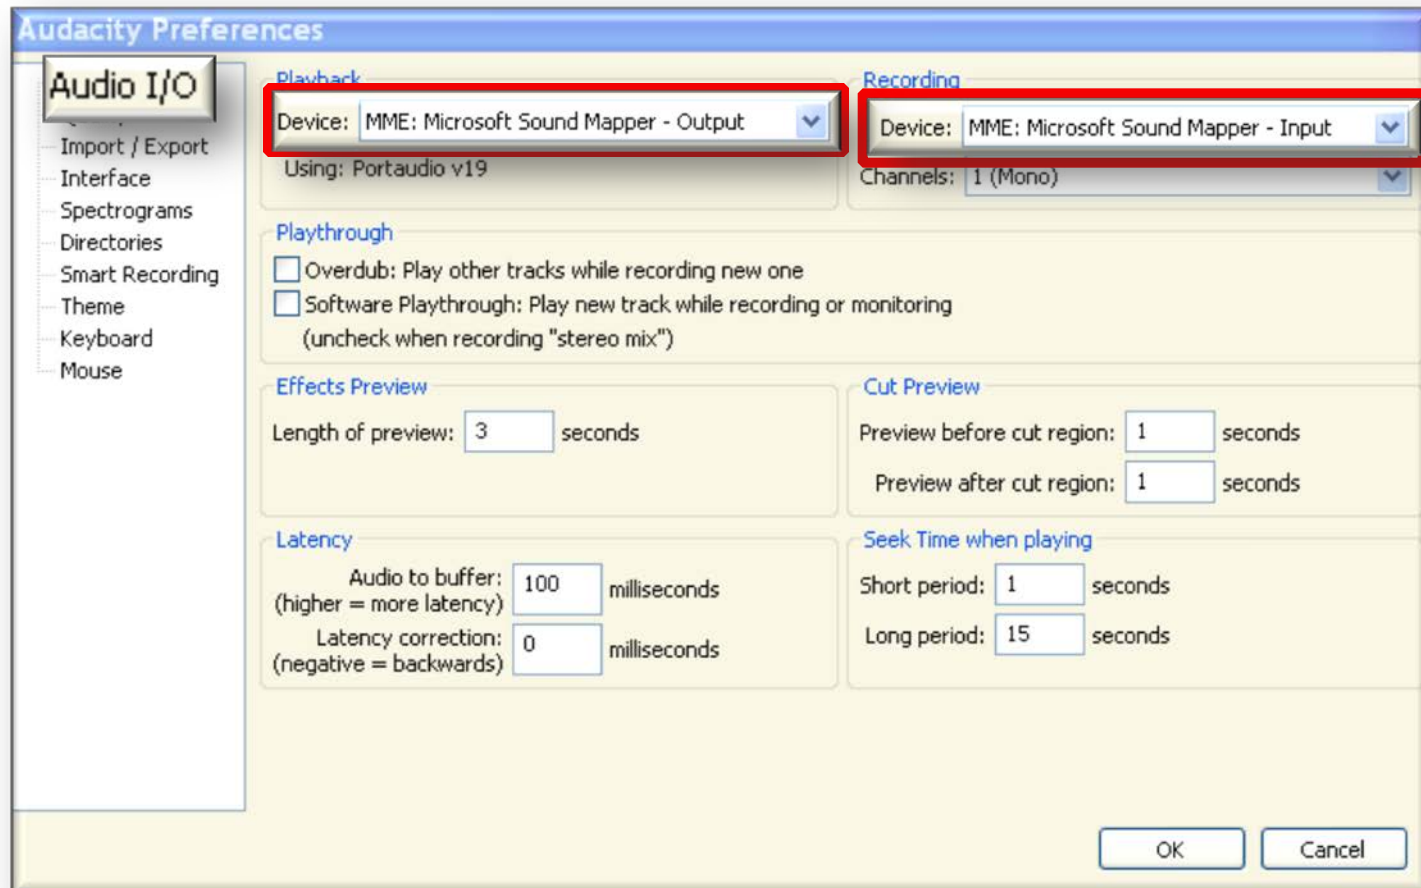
Audacity Preferences

Audio I/O
Import / Export
Interface
Spectrograms
Directories
Smart Recording
Theme
Keyboard
Mouse

Playback
Device: MME: Microsoft Sound Mapper - Output
Using: Portaudio v19

Recording
Device: MME: Microsoft Sound Mapper - Input
Channels: 1 (Mono)

Playthrough
Overdub: Play other tracks while recording new one
Software Playthrough: Play new track while recording or monitoring (uncheck when recording "stereo mix")

Effects Preview
Length of preview: 3 seconds

Cut Preview
Preview before cut region: 1 seconds
Preview after cut region: 1 seconds

Latency
Audio to buffer: (higher = more latency) 100 milliseconds
Latency correction: (negative = backwards) 0 milliseconds

Seek Time when playing
Short period: 1 seconds
Long period: 15 seconds

OK
Cancel